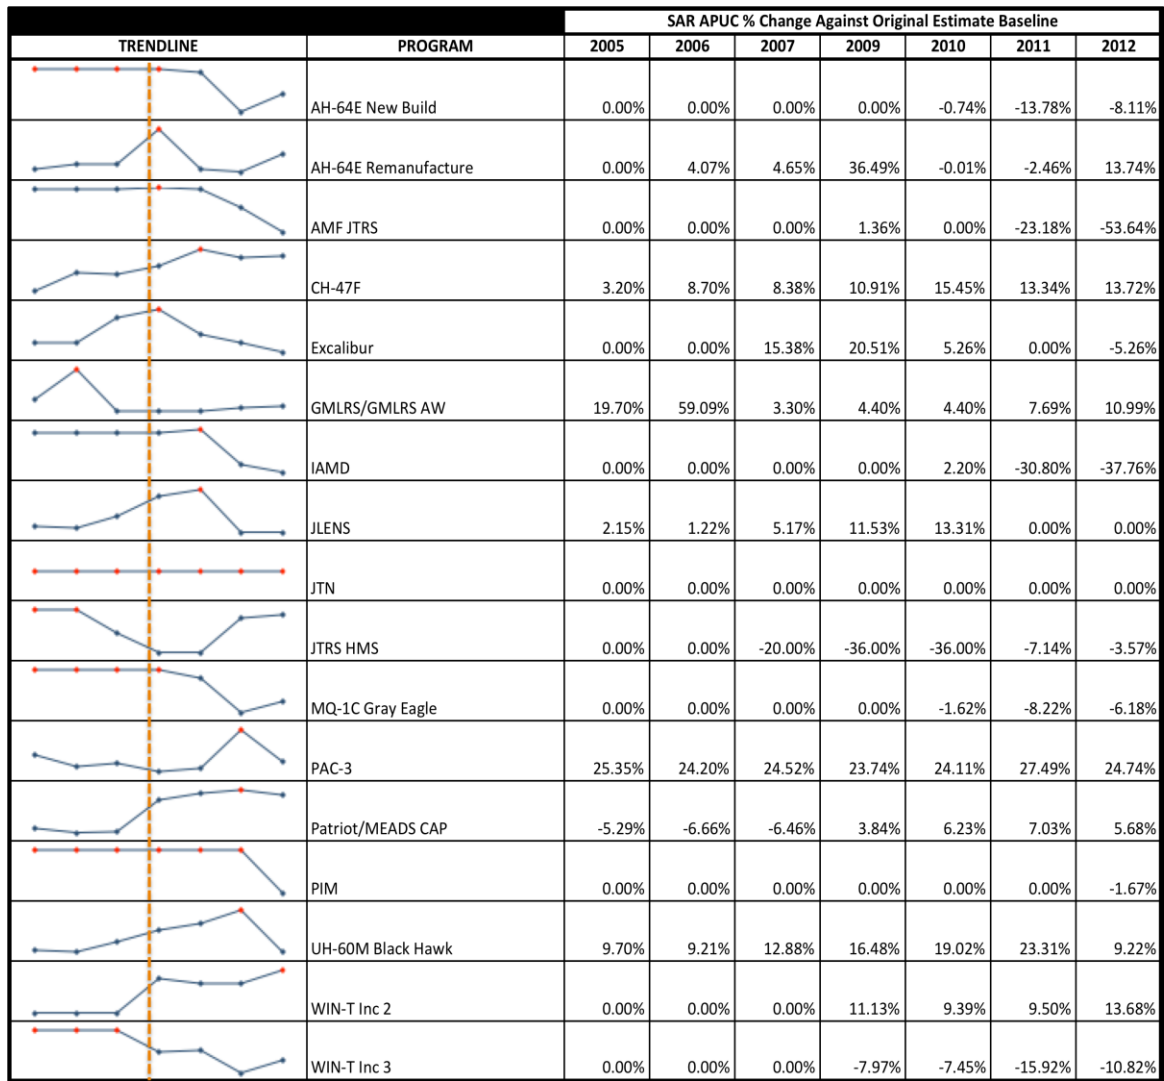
| TRENDLINE | PROGRAM | 2005 | 2006 | 2007 | 2009 | 2010 | 2011 | 2012 |
|---|---|---|---|---|---|---|---|---|
| | | SAR APUC % Change Against Original Estimate Baseline | | | | | | |
| | AH-64E New Build | 0.00% | 0.00% | 0.00% | 0.00% | -0.74% | -13.78% | -8.11% |
| | AH-64E Remanufacture | 0.00% | 4.07% | 4.65% | 36.49% | -0.01% | -2.46% | 13.74% |
| | AMF JTRS | 0.00% | 0.00% | 0.00% | 1.36% | 0.00% | -23.18% | -53.64% |
| | CH-47F | 3.20% | 8.70% | 8.38% | 10.91% | 15.45% | 13.34% | 13.72% |
| | Excalibur | 0.00% | 0.00% | 15.38% | 20.51% | 5.26% | 0.00% | -5.26% |
| | GMLRS/GMLRS AW | 19.70% | 59.09% | 3.30% | 4.40% | 4.40% | 7.69% | 10.99% |
| | IAMD | 0.00% | 0.00% | 0.00% | 0.00% | 2.20% | -30.80% | -37.76% |
| | JLENS | 2.15% | 1.22% | 5.17% | 11.53% | 13.31% | 0.00% | 0.00% |
| | JTN | 0.00% | 0.00% | 0.00% | 0.00% | 0.00% | 0.00% | 0.00% |
| | JTRS HMS | 0.00% | 0.00% | -20.00% | -36.00% | -36.00% | -7.14% | -3.57% |
| | MQ-1C Gray Eagle | 0.00% | 0.00% | 0.00% | 0.00% | -1.62% | -8.22% | -6.18% |
| | PAC-3 | 25.35% | 24.20% | 24.52% | 23.74% | 24.11% | 27.49% | 24.74% |
| | Patriot/MEADS CAP | -5.29% | -6.66% | -6.46% | 3.84% | 6.23% | 7.03% | 5.68% |
| | PIM | 0.00% | 0.00% | 0.00% | 0.00% | 0.00% | 0.00% | -1.67% |
| | UH-60M Black Hawk | 9.70% | 9.21% | 12.88% | 16.48% | 19.02% | 23.31% | 9.22% |
| | WIN-T Inc 2 | 0.00% | 0.00% | 0.00% | 11.13% | 9.39% | 9.50% | 13.68% |
| | WIN-T Inc 3 | 0.00% | 0.00% | 0.00% | -7.97% | -7.45% | -15.92% | -10.82% |